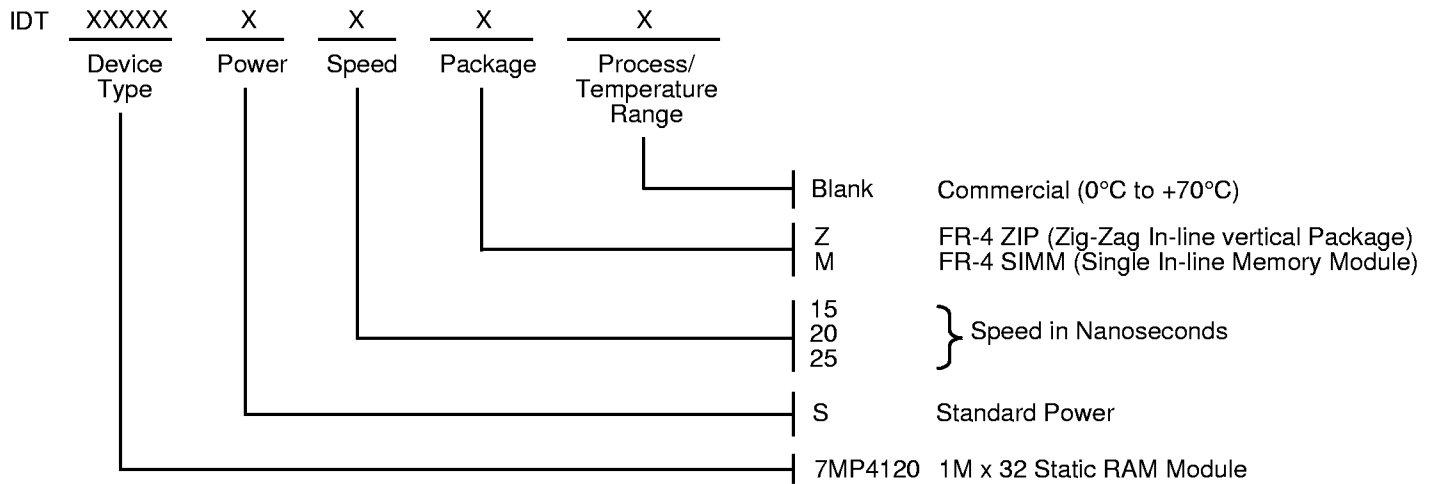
IDT XXXXX X X X X

Device Type | Power | Speed | Package | Process/ Temperature Range

Blank Commercial (0°C to +70°C)

Z FR-4 ZIP (Zig-Zag In-line vertical Package)
M FR-4 SIMM (Single In-line Memory Module)

15
20
25
Speed in Nanoseconds

S Standard Power

7MP4120 1M x 32 Static RAM Module